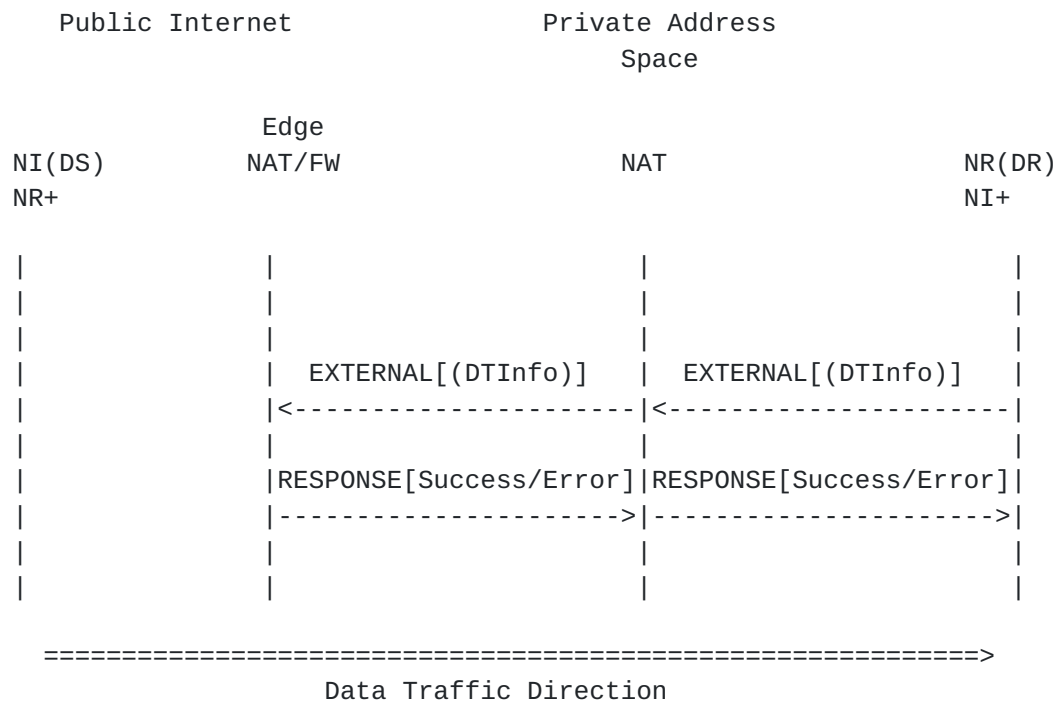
Public Internet                    Private Address
                                                   Space

              Edge
NI(DS)       NAT/FW                      NAT                      NR(DR)
NR+                                                                  NI+

|             |                          |                          |
|             |                          |                          |
|             |                          |                          |
|             |   EXTERNAL[(DTInfo)]     |   EXTERNAL[(DTInfo)]     |
|             |<-------------------------|<-------------------------|
|             |                          |                          |
|             |RESPONSE[Success/Error]   |RESPONSE[Success/Error]   |
|             |------------------------->|------------------------->|
|             |                          |                          |
|             |                          |                          |

  ==================================================================>
                         Data Traffic Direction